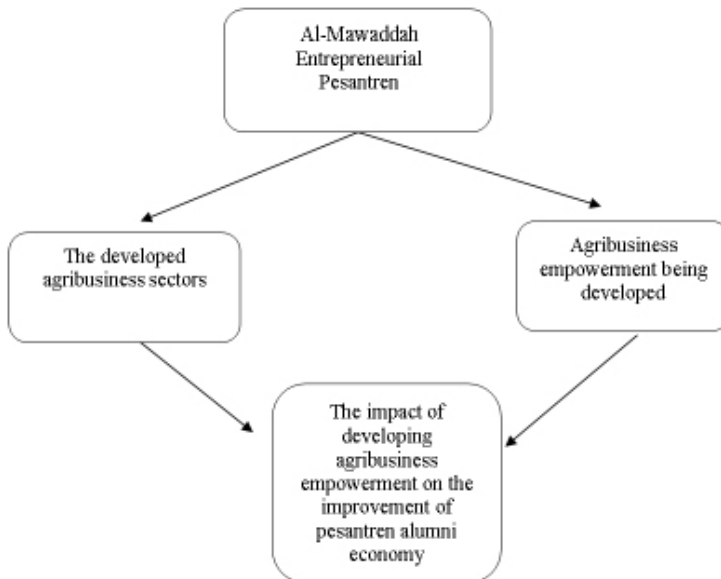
Al-Mawaddah Entrepreneurial Pesantren

The developed agribusiness sectors

Agribusiness empowerment being developed

The impact of developing agribusiness empowerment on the improvement of pesantren alumni economy